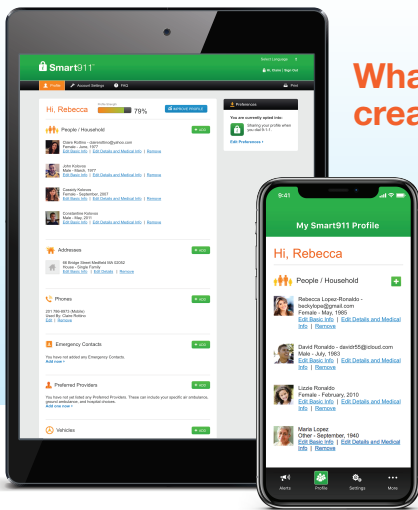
Smart911

Select Language

Hi, Rebecca | Sign Out

Profile | Account Settings | FAQ | Print

Hi, Rebecca

Profile Strength

79%

IMPROVE PROFILE

People / Household

ADD

Claire Robins - clairerobins@yahoo.com
Female - June, 1977
Edit Basic Info | Edit Details and Medical Info | Remove

John Kolonis
Male - March, 1977
Edit Basic Info | Edit Details and Medical Info | Remove

Cassidy Kolonis
Female - September, 2007
Edit Basic Info | Edit Details and Medical Info | Remove

Constantine Kolonis
Male - May, 2011
Edit Basic Info | Edit Details and Medical Info | Remove

Addresses

ADD

59 Bridge Street Medfield MA 02052
House - Single Family
Edit Basic Info | Edit Details and Medical Info | Remove

Phones

ADD

201 786-9873 (Mobile)
Used By: Claire Robins
Edit | Remove

Emergency Contacts

ADD

You have not added any Emergency Contacts.
Add one »

Preferred Providers

ADD

You have not added any Preferred Providers. These can include your specific air ambulance, ground ambulance, and hospital choices.
Add one now »

Vehicles

ADD

Preferences

You are currently opted into:

Sharing your profile when you dial 9-1-1

Edit Preferences »

Wha
crea

9:41

My Smart911 Profile

Hi, Rebecca

People / Household

Rebecca Lopez-Ronaldo - beckylope@gmail.com
Female - May, 1985
Edit Basic Info | Edit Details and Medical Info | Remove

David Ronaldo - davidr55@icloud.com
Male - July, 1983
Edit Basic Info | Edit Details and Medical Info | Remove

Lizzie Ronaldo
Female - February, 2010
Edit Basic Info | Edit Details and Medical Info | Remove

Maria Lopez
Other - September, 1940
Edit Basic Info | Edit Details and Medical Info | Remove

Alerts | Profile | Settings | More